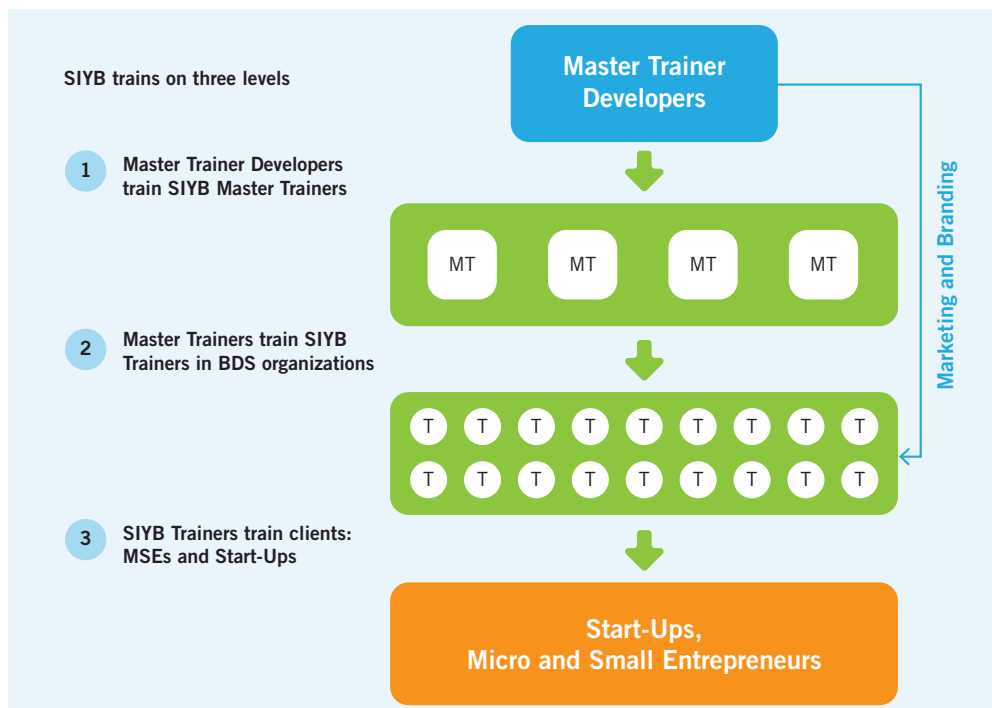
SIYB trains on three levels

Master Trainer Developers

1 Master Trainer Developers train SIYB Master Trainers

MT MT MT MT

Marketing and Branding

2 Master Trainers train SIYB Trainers in BDS organizations

T T T T T T T T T
T T T T T T T T T

3 SIYB Trainers train clients: MSEs and Start-Ups

Start-Ups, Micro and Small Entrepreneurs